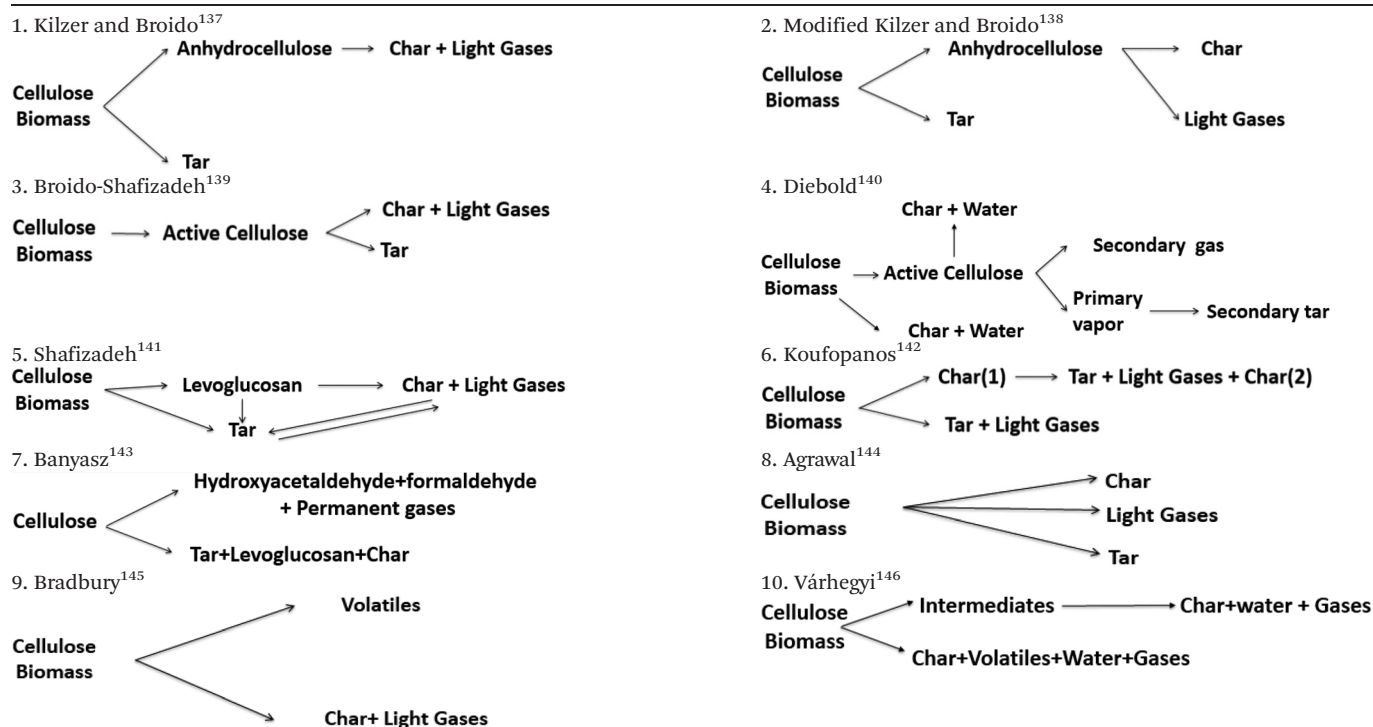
1. Kilzer and Broido$^{137}$

Cellulose Biomass

Anhydrocellulose → Char + Light Gases

Tar

2. Modified Kilzer and Broido$^{138}$

Cellulose Biomass

Anhydrocellulose

Char

Light Gases

Tar

3. Broido-Shafizadeh$^{139}$

Cellulose Biomass → Active Cellulose

Char + Light Gases

Tar

4. Diebold$^{140}$

Char + Water

Cellulose Biomass → Active Cellulose

Secondary gas

Primary vapor → Secondary tar

Char + Water

5. Shafizadeh$^{141}$

Cellulose Biomass

Levoglucosan → Char + Light Gases

Tar

6. Koufopanos$^{142}$

Cellulose Biomass

Char(1) → Tar + Light Gases + Char(2)

Tar + Light Gases

7. Banyasz$^{143}$

Cellulose

Hydroxyacetaldehyde+formaldehyde + Permanent gases

Tar+Levoglucosan+Char

8. Agrawal$^{144}$

Cellulose Biomass

Char

Light Gases

Tar

9. Bradbury$^{145}$

Cellulose Biomass

Volatiles

Char+ Light Gases

10. Várhegyi$^{146}$

Cellulose Biomass

Intermediates → Char+water + Gases

Char+Volatiles+Water+Gases